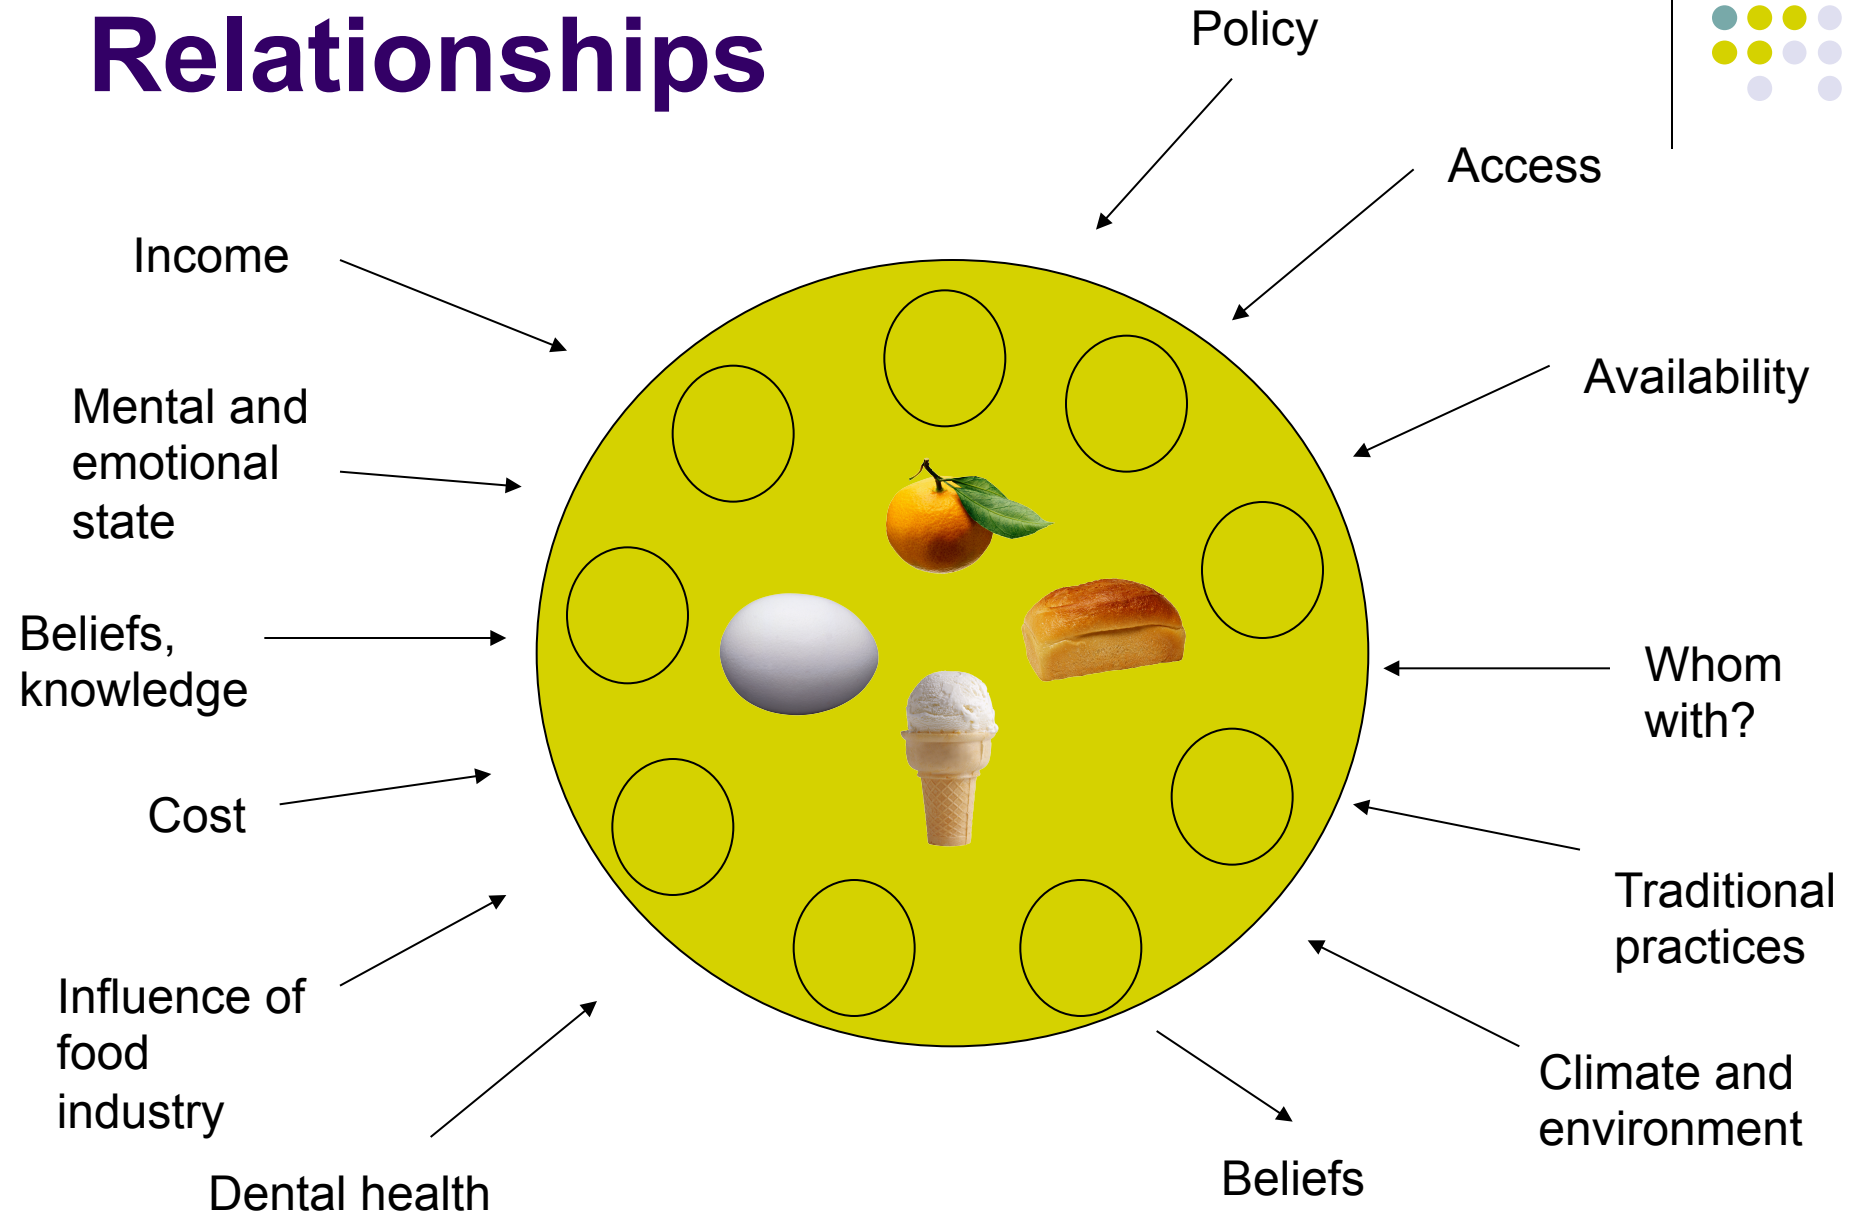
Relationships

Policy

Access

Income

Availability

Mental and emotional state

Beliefs, knowledge

Whom with?

Cost

Traditional practices

Influence of food industry

Climate and environment

Dental health

Beliefs